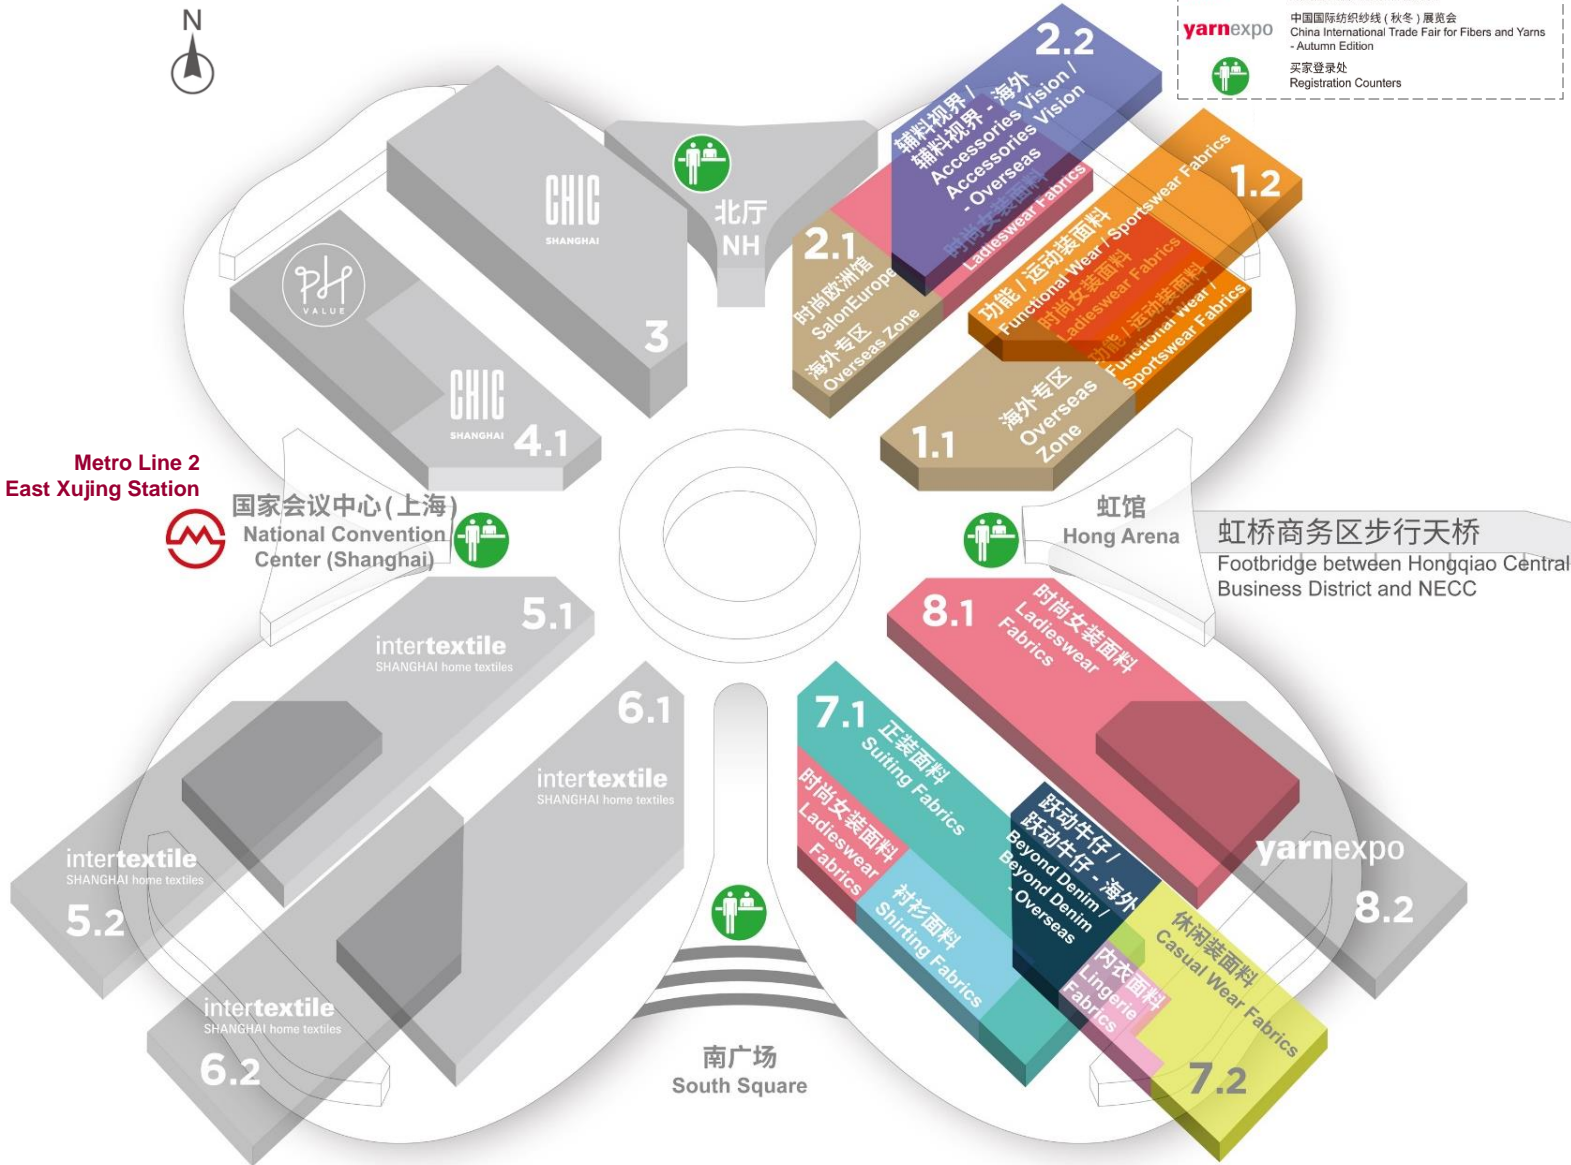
N

yarnexpo 中国国际纺织纱线（秋冬）展览会 China International Trade Fair for Fibers and Yarns - Autumn Edition

买家登录处 Registration Counters

2.2
辅料视界 / 辅料视界 - 海外 Accessories Vision / Accessories Vision - Overseas

1.2
时尚女装面料 Ladieswear Fabrics
功能 / 运动装面料 Functional Wear / Sportswear Fabrics
时尚女装面料 Ladieswear Fabrics
功能 / 运动装面料 Functional Wear / Sportswear Fabrics

2.1
时尚欧洲馆 SalonEurope
海外专区 Overseas Zone

1.1
海外专区 Overseas Zone

CHIC SHANGHAI
3

北厅 NH

PH VALUE

CHIC SHANGHAI
4.1

Metro Line 2
East Xujing Station

国家会议中心(上海)
National Convention Center (Shanghai)

虹馆
Hong Arena

虹桥商务区步行天桥
Footbridge between Hongqiao Central Business District and NECC

5.1
intertextile SHANGHAI home textiles

6.1
intertextile SHANGHAI home textiles

intertextile SHANGHAI home textiles
5.2

intertextile SHANGHAI home textiles
6.2

8.1
时尚女装面料 Ladieswear Fabrics

7.1
正装面料 Suiting Fabrics
时尚女装面料 Ladieswear Fabrics
衬衫面料 Shirting Fabrics
跃动牛仔 / 跃动牛仔 - 海外 Beyond Denim / Beyond Denim - Overseas
内衣面料 Lingerie Fabrics
休闲装面料 Casual Wear Fabrics
7.2

yarnexpo
8.2

南广场
South Square